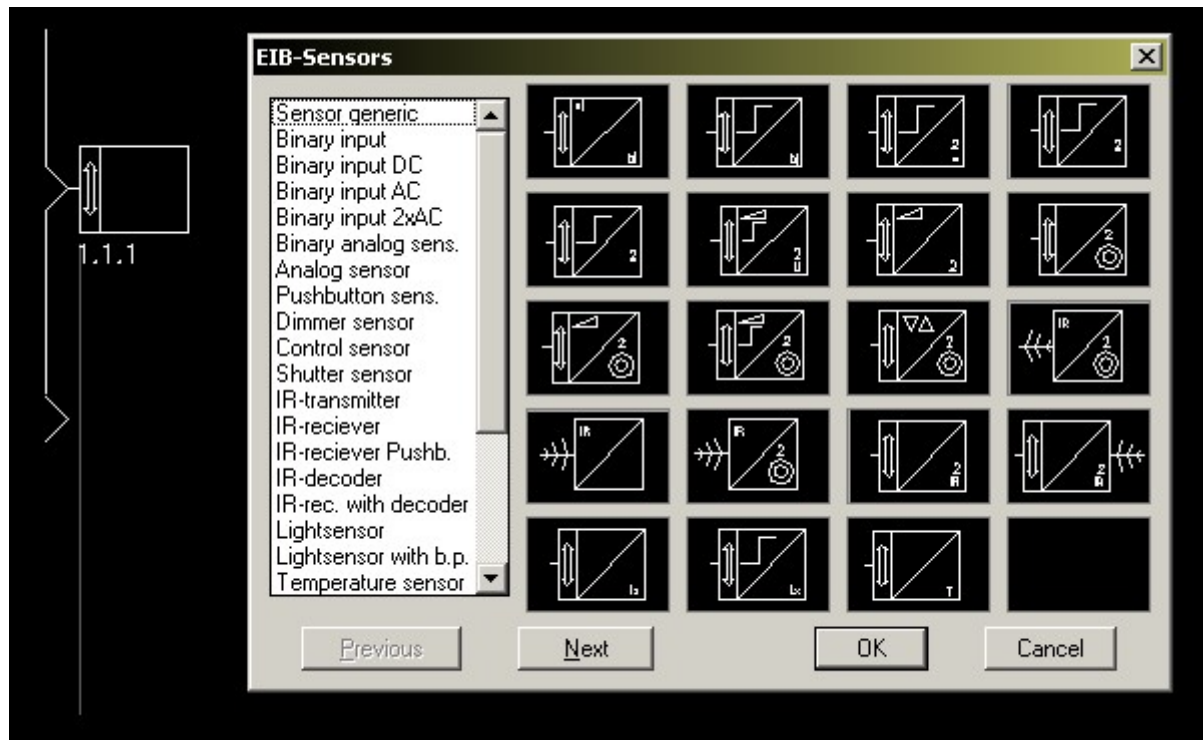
1.1.1

EIB-Sensors

Sensor generic
Binary input
Binary input DC
Binary input AC
Binary input 2xAC
Binary analog sens.
Analog sensor
Pushbutton sens.
Dimmer sensor
Control sensor
Shutter sensor
IR-transmitter
IR-reciever
IR-reciever Pushb.
IR-decoder
IR-rec. with decoder
Lightsensor
Lightsensor with b.p.
Temperature sensor

IR
IR
IR
IR
IR
IR

Previous
Next
OK
Cancel